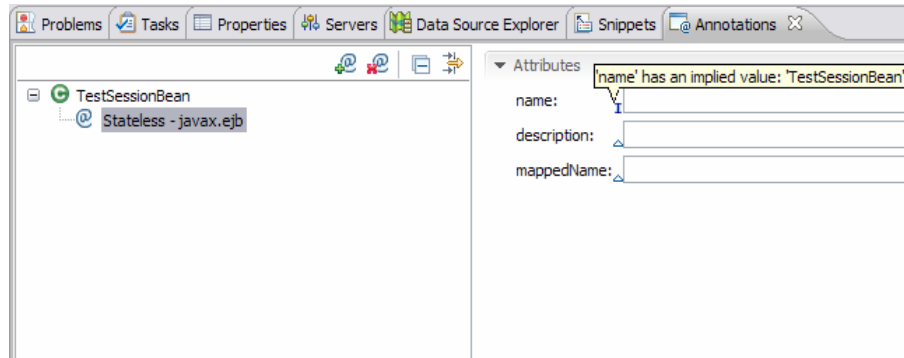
Problems | Tasks | Properties | Servers | Data Source Explorer | Snippets | Annotations

TestSessionBean
Stateless - javax.ejb

Attributes
'name' has an implied value: 'TestSessionBean'
name:
description:
mappedName: